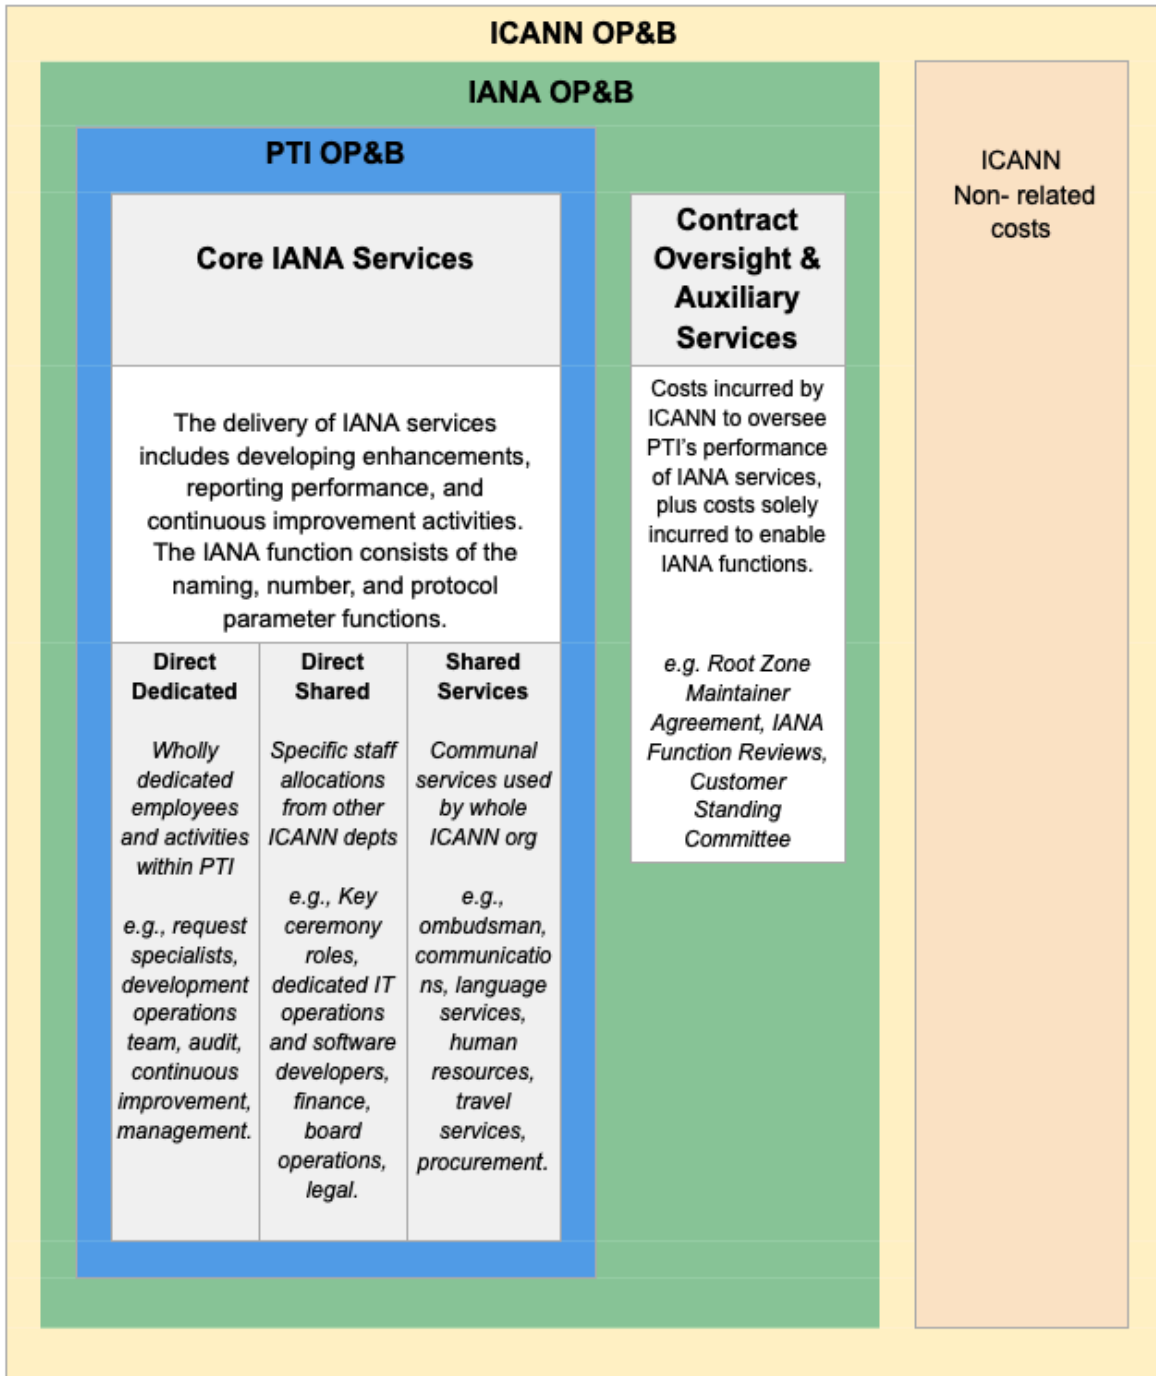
ICANN OP&B

IANA OP&B

PTI OP&B

Core IANA Services

The delivery of IANA services includes developing enhancements, reporting performance, and continuous improvement activities. The IANA function consists of the naming, number, and protocol parameter functions.

| Direct Dedicated | Direct Shared | Shared Services |
|---|---|---|
| Wholly dedicated employees and activities within PTI | Specific staff allocations from other ICANN depts | Communal services used by whole ICANN org |
| e.g., request specialists, development operations team, audit, continuous improvement, management. | e.g., Key ceremony roles, dedicated IT operations and software developers, finance, board operations, legal. | e.g., ombudsman, communications, language services, human resources, travel services, procurement. |

Contract Oversight & Auxiliary Services

Costs incurred by ICANN to oversee PTI's performance of IANA services, plus costs solely incurred to enable IANA functions.

e.g. Root Zone Maintainer Agreement, IANA Function Reviews, Customer Standing Committee

ICANN Non- related costs